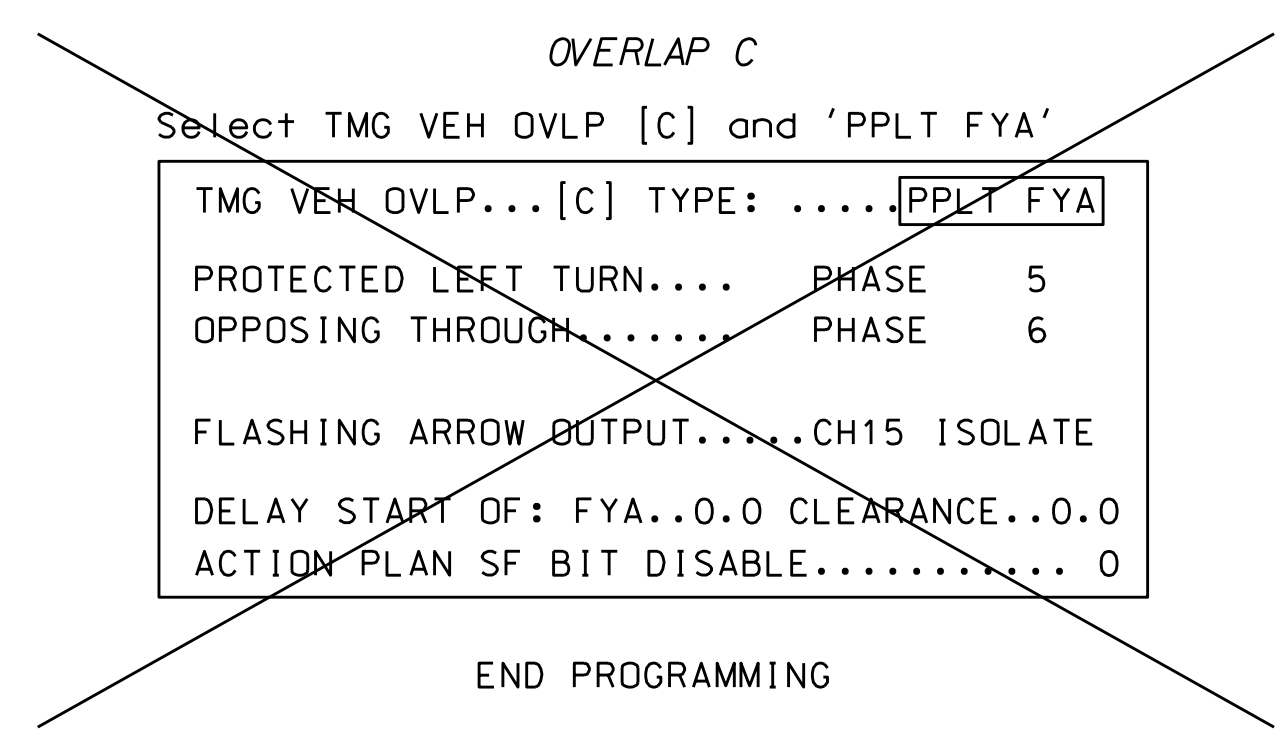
OVERLAP C

Select TMG VEH OVLP [C] and 'PPLT FYA'

TMG VEH OVLP...[C] TYPE: .....PPLT FYA

PROTECTED LEFT TURN.... PHASE 5
OPPOSING THROUGH....... PHASE 6

FLASHING ARROW OUTPUT.....CH15 ISOLATE

DELAY START OF: FYA..0.0 CLEARANCE..0.0
ACTION PLAN SF BIT DISABLE........... 0

END PROGRAMMING